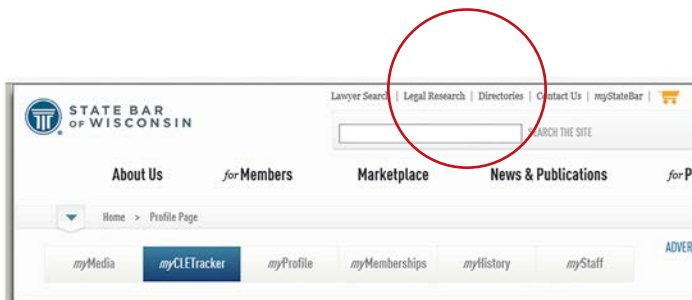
STATE BAR OF WISCONSIN

Lawyer Search | Legal Research | Directories | Contact Us | myStateBar |

SEARCH THE SITE

About Us   for Members   Marketplace   News & Publications   for P

Home > Profile Page

myMedia   myCLETracker   myProfile   myMemberships   myHistory   myStaff

ADVER